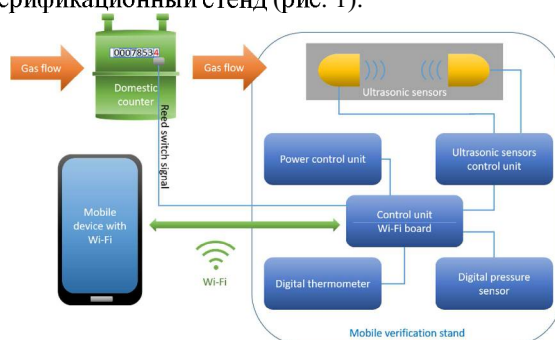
ерификационный стенд (рис. 1).

Gas flow

00078534

Domestic counter

Gas flow

Ultrasonic sensors

Reed switch signal

Power control unit

Ultrasonic sensors control unit

Mobile device with Wi-Fi

Control unit
Wi-Fi board

Wi-Fi

Digital thermometer

Digital pressure sensor

Mobile verification stand